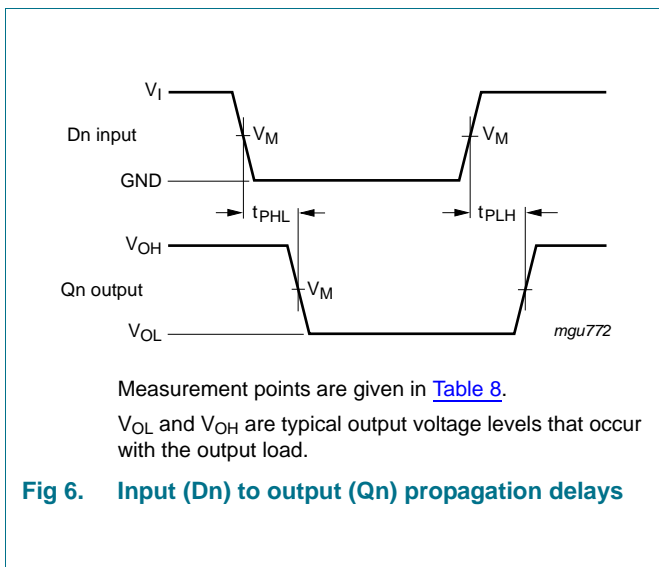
$V_I$

Dn input

$V_M$

$V_M$

GND

$t_{PHL}$

$t_{PLH}$

$V_{OH}$

Qn output

$V_M$

$V_{OL}$

mgu772

Measurement points are given in Table 8.

$V_{OL}$ and $V_{OH}$ are typical output voltage levels that occur with the output load.

Fig 6. Input (Dn) to output (Qn) propagation delays